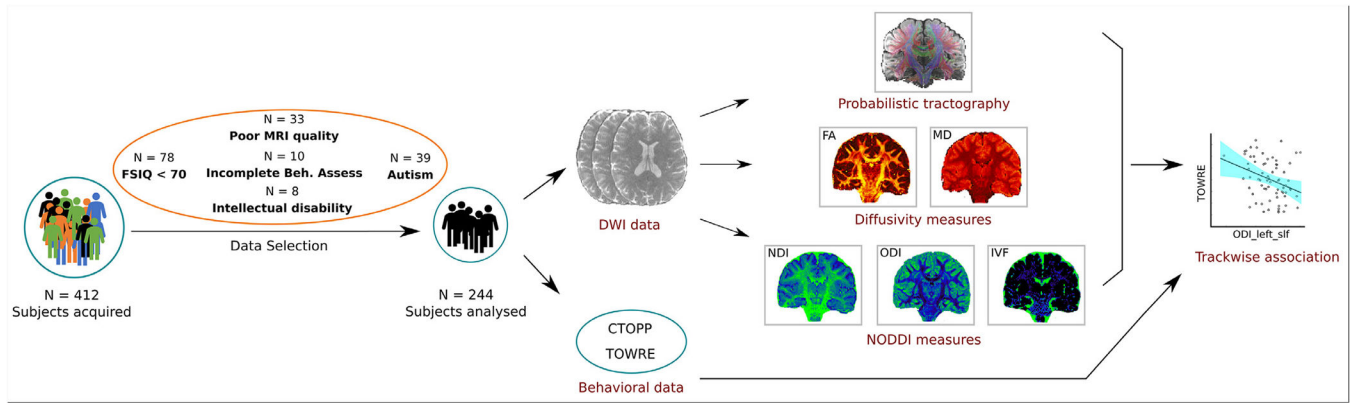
N = 33
Poor MRI quality

N = 78
FSIQ < 70

N = 10
Incomplete Beh. Assess

N = 39
Autism

N = 8
Intellectual disability

Data Selection

N = 412
Subjects acquired

N = 244
Subjects analysed

DWI data

CTOPP
TOWRE

Behavioral data

Probabilistic tractography

FA

MD

Diffusivity measures

NDI

ODI

IVF

NODDI measures

TOWRE

ODI_left_slf

Trackwise association